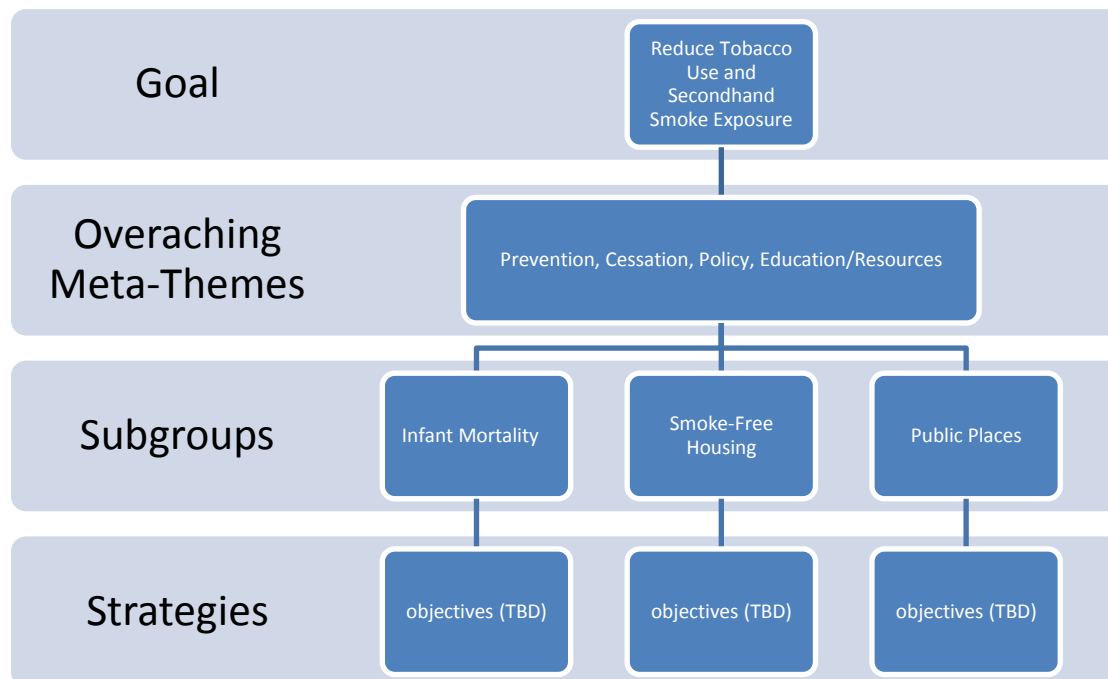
Goal

Reduce Tobacco Use and Secondhand Smoke Exposure

Overaching Meta-Themes

Prevention, Cessation, Policy, Education/Resources

Subgroups

Infant Mortality

Smoke-Free Housing

Public Places

Strategies

objectives (TBD)

objectives (TBD)

objectives (TBD)